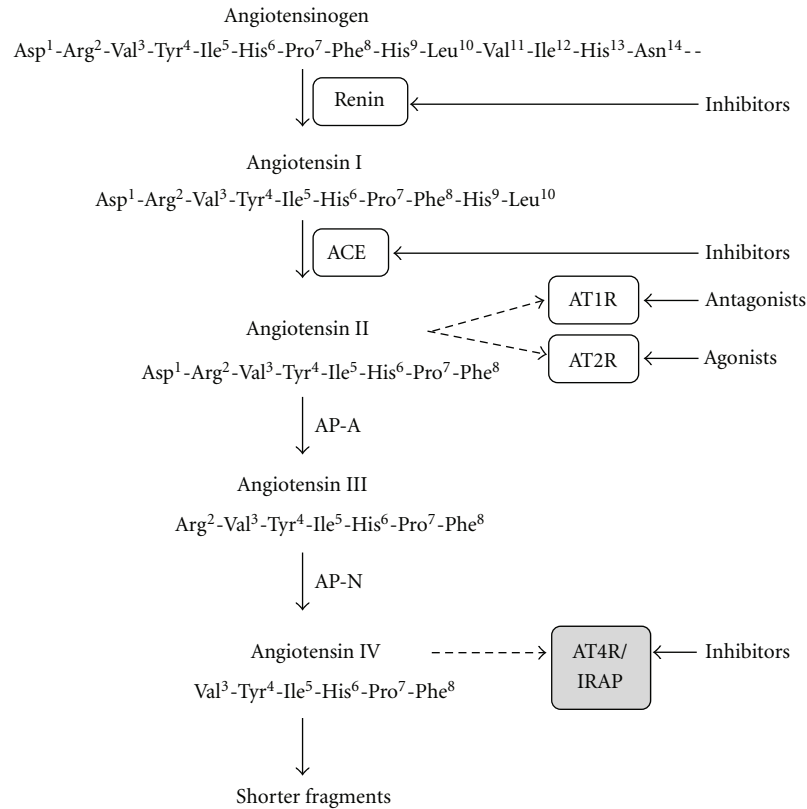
Angiotensinogen

Asp$^1$-Arg$^2$-Val$^3$-Tyr$^4$-Ile$^5$-His$^6$-Pro$^7$-Phe$^8$-His$^9$-Leu$^{10}$-Val$^{11}$-Ile$^{12}$-His$^{13}$-Asn$^{14}$- -

Renin

Inhibitors

Angiotensin I

Asp$^1$-Arg$^2$-Val$^3$-Tyr$^4$-Ile$^5$-His$^6$-Pro$^7$-Phe$^8$-His$^9$-Leu$^{10}$

ACE

Inhibitors

AT1R

Antagonists

Angiotensin II

AT2R

Agonists

Asp$^1$-Arg$^2$-Val$^3$-Tyr$^4$-Ile$^5$-His$^6$-Pro$^7$-Phe$^8$

AP-A

Angiotensin III

Arg$^2$-Val$^3$-Tyr$^4$-Ile$^5$-His$^6$-Pro$^7$-Phe$^8$

AP-N

Angiotensin IV

AT4R/ IRAP

Inhibitors

Val$^3$-Tyr$^4$-Ile$^5$-His$^6$-Pro$^7$-Phe$^8$

Shorter fragments